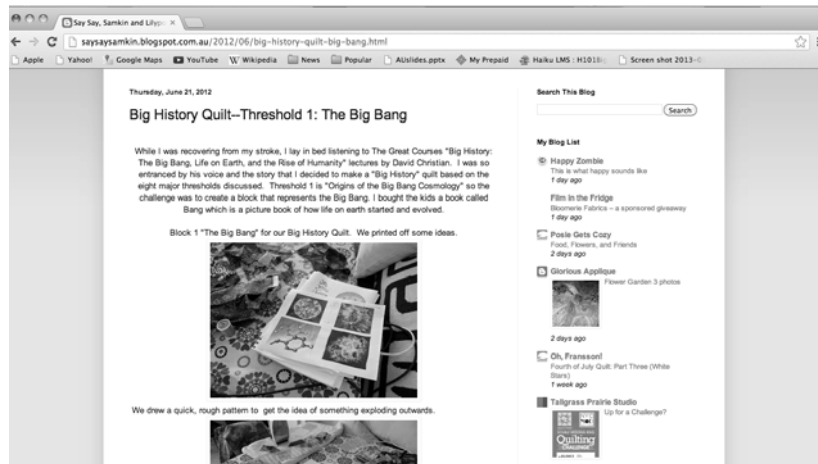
Say Say, Samkin and Lilyp ×

saysaysamkin.blogspot.com.au/2012/06/big-history-quilt-big-bang.html

Apple Yahoo! Google Maps YouTube Wikipedia News Popular AUslides.pptx My Prepaid Haiku LMS : H1018 Screen shot 2013-0

Thursday, June 21, 2012

Big History Quilt--Threshold 1: The Big Bang

While I was recovering from my stroke, I lay in bed listening to The Great Courses "Big History: The Big Bang, Life on Earth, and the Rise of Humanity" lectures by David Christian. I was so entranced by his voice and the story that I decided to make a "Big History" quilt based on the eight major thresholds discussed. Threshold 1 is "Origins of the Big Bang Cosmology" so the challenge was to create a block that represents the Big Bang. I bought the kids a book called Bang which is a picture book of how life on earth started and evolved.

Block 1 "The Big Bang" for our Big History Quilt. We printed off some ideas.

We drew a quick, rough pattern to get the idea of something exploding outwards.

Search This Blog

Search

My Blog List

Happy Zombie
This is what happy sounds like
1 day ago

Film in the Fridge
Bloomerie Fabrics ~ a sponsored giveaway
1 day ago

Posie Gets Cozy
Food, Flowers, and Friends
2 days ago

Glorious Applique
Flower Garden 3 photos
2 days ago

Oh, Fransson!
Fourth of July Quilt: Part Three (White Stars)
1 week ago

Tallgrass Prairie Studio
Up for a Challenge?

Quilting
CHALLENGE